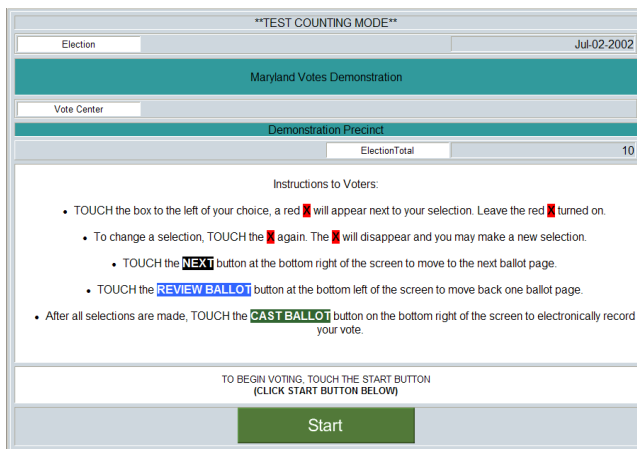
**TEST COUNTING MODE**

Election

Jul-02-2002

Maryland Votes Demonstration

Vote Center

Demonstration Precinct

ElectionTotal

10

Instructions to Voters:

- TOUCH the box to the left of your choice, a red X will appear next to your selection. Leave the red X turned on.
- To change a selection, TOUCH the X again. The X will disappear and you may make a new selection.
- TOUCH the NEXT button at the bottom right of the screen to move to the next ballot page.
- TOUCH the REVIEW BALLOT button at the bottom left of the screen to move back one ballot page.
- After all selections are made, TOUCH the CAST BALLOT button on the bottom right of the screen to electronically record your vote.

TO BEGIN VOTING, TOUCH THE START BUTTON
(CLICK START BUTTON BELOW)

Start